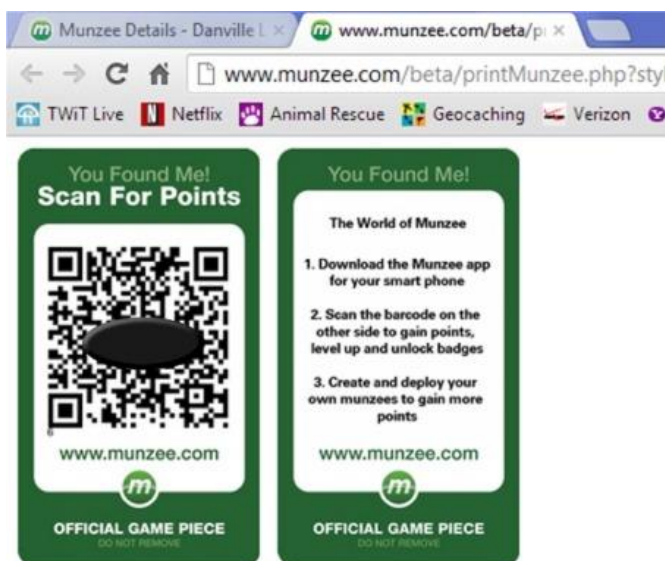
Munzee Details - Danville L ×
www.munzee.com/beta/p ×

www.munzee.com/beta/printMunzee.php?sty

TWiT Live Netflix Animal Rescue Geocaching Verizon

You Found Me!
Scan For Points

www.munzee.com

m

OFFICIAL GAME PIECE
DO NOT REMOVE

You Found Me!

The World of Munzee

1. Download the Munzee app for your smart phone

2. Scan the barcode on the other side to gain points, level up and unlock badges

3. Create and deploy your own munzees to gain more points

www.munzee.com

m

OFFICIAL GAME PIECE
DO NOT REMOVE